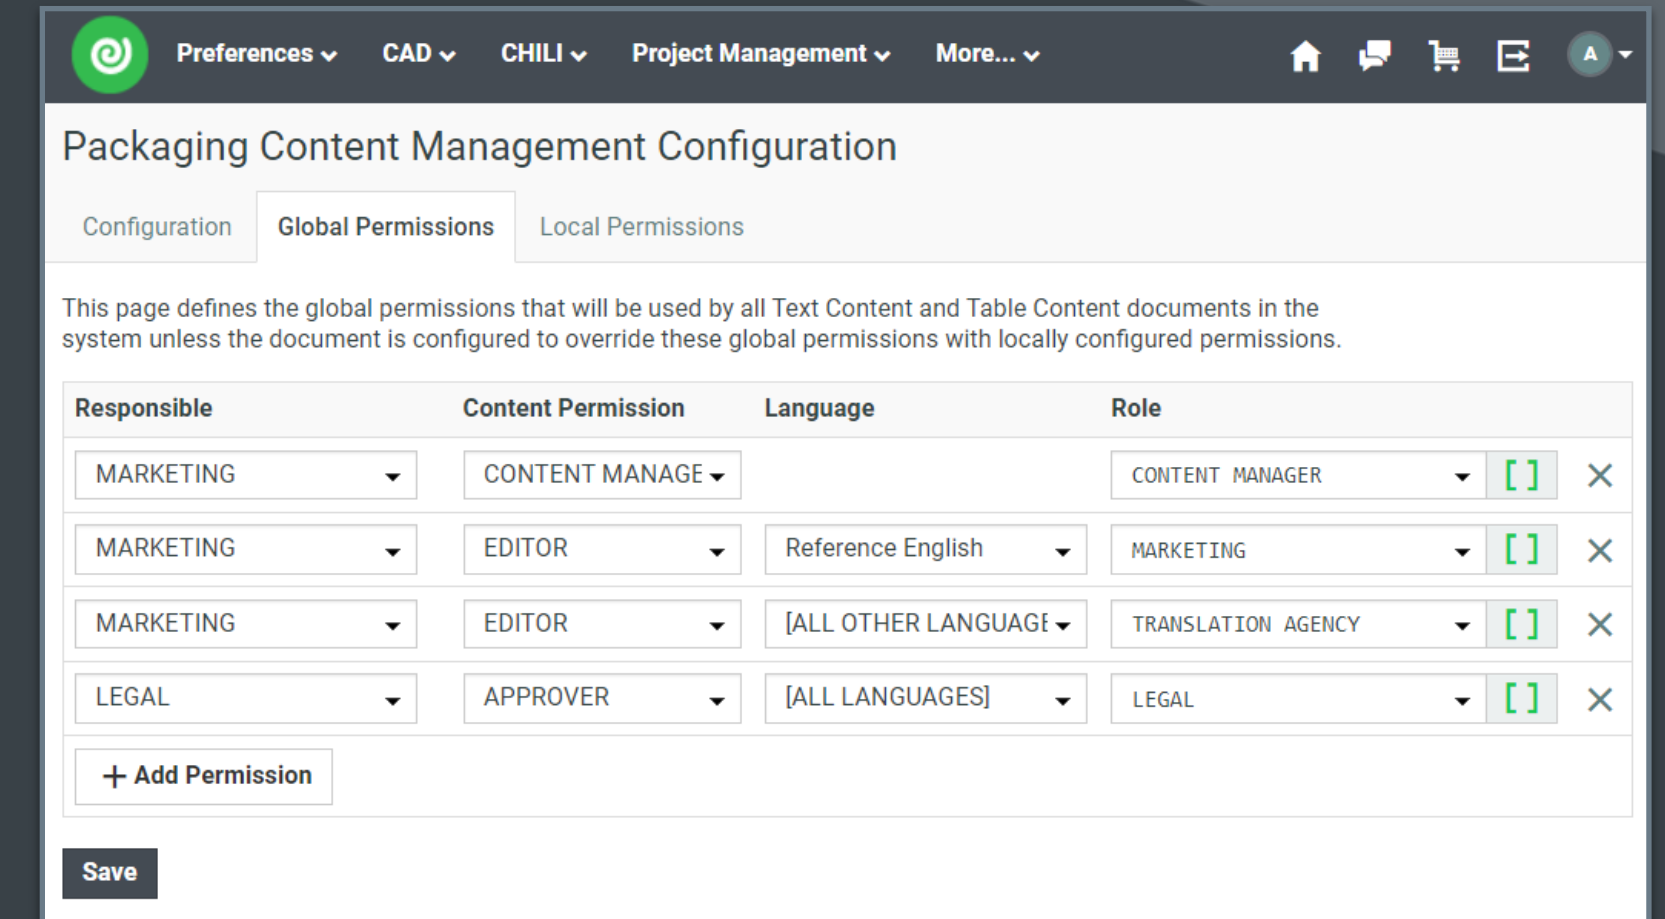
Preferences CAD CHILI Project Management More... A

Packaging Content Management Configuration

Configuration Global Permissions Local Permissions

This page defines the global permissions that will be used by all Text Content and Table Content documents in the system unless the document is configured to override these global permissions with locally configured permissions.

| Responsible | Content Permission | Language | Role |
|---|---|---|---|
| MARKETING | CONTENT MANAGE | | CONTENT MANAGER |
| MARKETING | EDITOR | Reference English | MARKETING |
| MARKETING | EDITOR | [ALL OTHER LANGUAGE | TRANSLATION AGENCY |
| LEGAL | APPROVER | [ALL LANGUAGES] | LEGAL |

+ Add Permission

Save